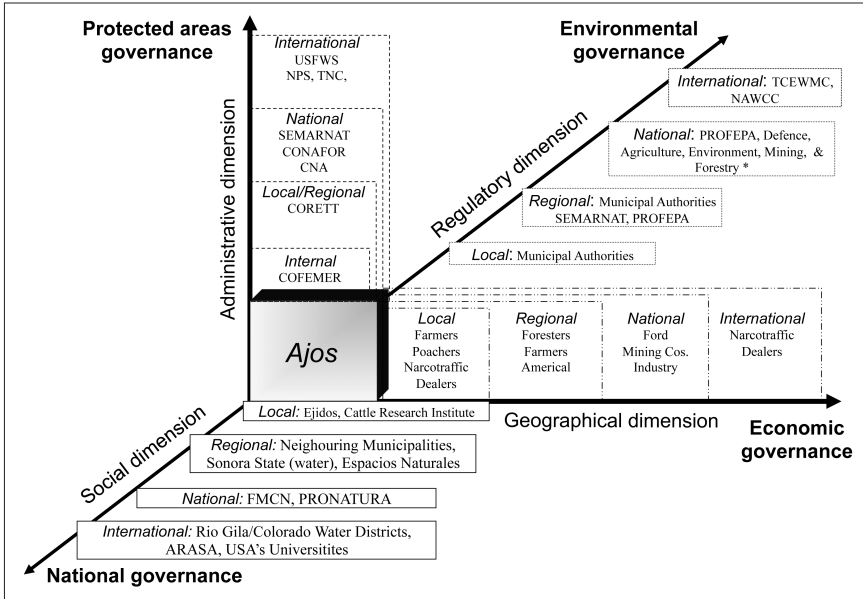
Protected areas governance

International
USFWS
NPS, TNC,

National
SEMARNAT
CONAFOR
CNA

Local/Regional
CORETT

Internal
COFEMER

Administrative dimension

Environmental governance

International: TCEWMC, NAWCC

National: PROFEPA, Defence, Agriculture, Environment, Mining, & Forestry *

Regional: Municipal Authorities SEMARNAT, PROFEPA

Local: Municipal Authorities

Regulatory dimension

Ajos

Local
Farmers
Poachers
Narcotraffic
Dealers

Regional
Foresters
Farmers
Americal

National
Ford
Mining Cos.
Industry

International
Narcotraffic
Dealers

Local: Ejidos, Cattle Research Institute

Geographical dimension

Economic governance

Social dimension

Regional: Neighouring Municipalities, Sonora State (water), Espacios Naturales

National: FMCN, PRONATURA

International: Rio Gila/Colorado Water Districts, ARASA, USA's Universitites

National governance